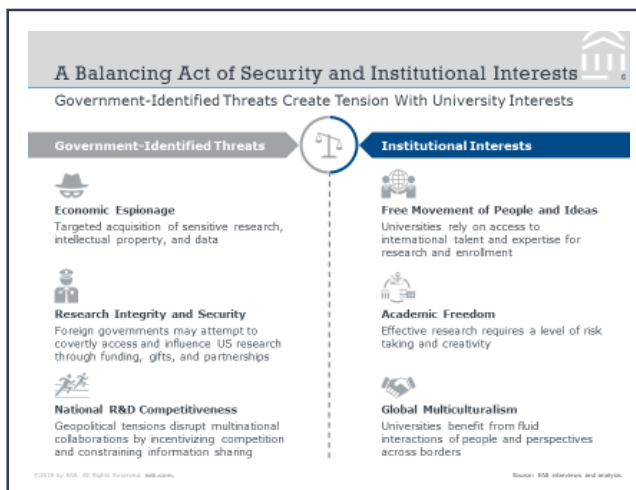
A Balancing Act of Security and Institutional Interests

6

Government-Identified Threats Create Tension With University Interests

Government-Identified Threats

Institutional Interests

Economic Espionage
Targeted acquisition of sensitive research, intellectual property, and data

Research Integrity and Security
Foreign governments may attempt to covertly access and influence US research through funding, gifts, and partnerships

National R&D Competitiveness
Geopolitical tensions disrupt multinational collaborations by incentivizing competition and constraining information sharing

Free Movement of People and Ideas
Universities rely on access to international talent and expertise for research and enrollment

Academic Freedom
Effective research requires a level of risk taking and creativity

Global Multiculturalism
Universities benefit from fluid interactions of people and perspectives across borders

©2019 by EAB. All Rights Reserved. eab.com.

Source: EAB interviews and analysis.